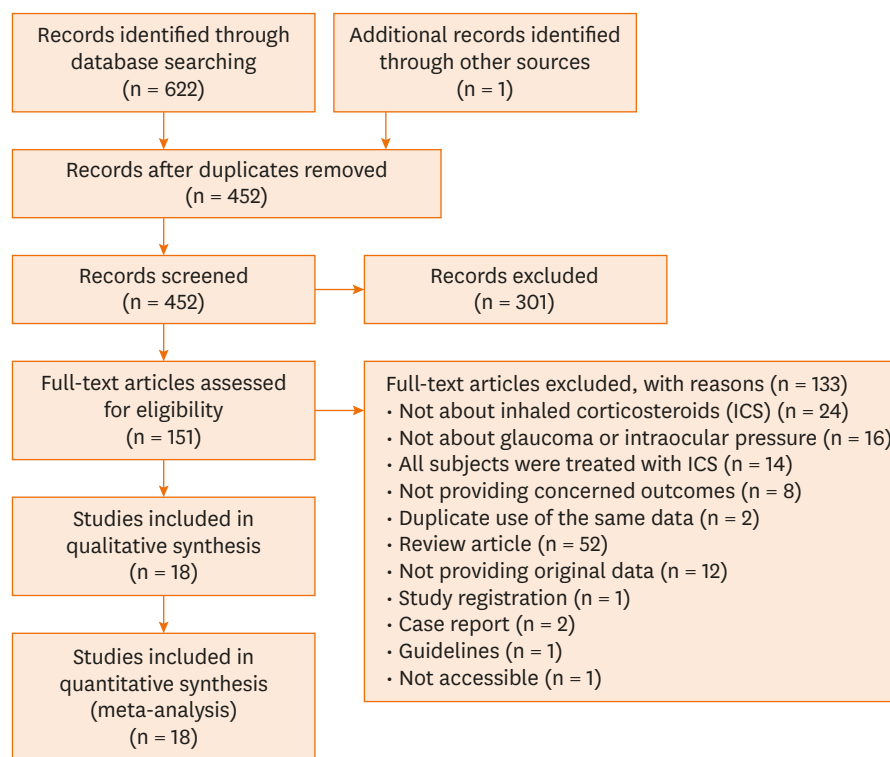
Records identified through database searching (n = 622)

Additional records identified through other sources (n = 1)

Records after duplicates removed (n = 452)

Records screened (n = 452)

Records excluded (n = 301)

Full-text articles assessed for eligibility (n = 151)

Full-text articles excluded, with reasons (n = 133)
• Not about inhaled corticosteroids (ICS) (n = 24)
• Not about glaucoma or intraocular pressure (n = 16)
• All subjects were treated with ICS (n = 14)
• Not providing concerned outcomes (n = 8)
• Duplicate use of the same data (n = 2)
• Review article (n = 52)
• Not providing original data (n = 12)
• Study registration (n = 1)
• Case report (n = 2)
• Guidelines (n = 1)
• Not accessible (n = 1)

Studies included in qualitative synthesis (n = 18)

Studies included in quantitative synthesis (meta-analysis) (n = 18)